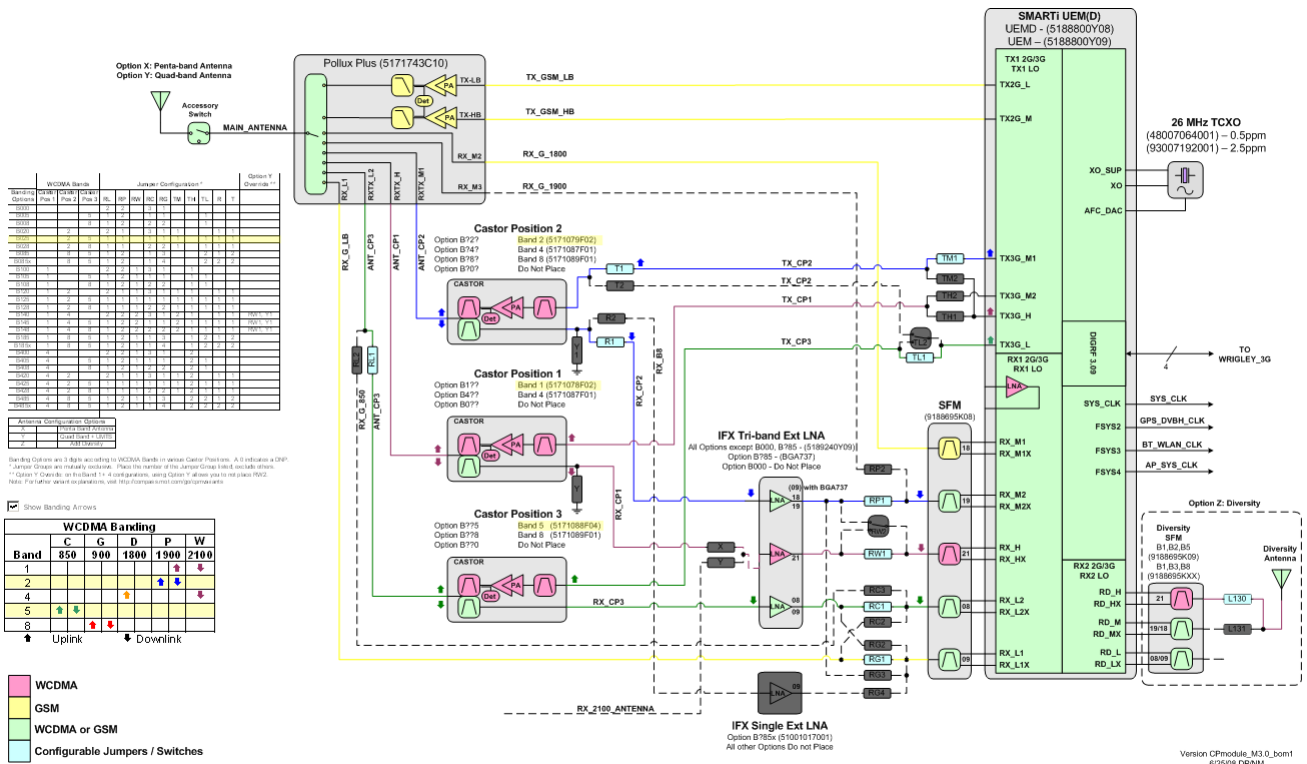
Option X: Penta-band Antenna
Option Y: Quad-band Antenna

Accessory Switch

MAIN_ANTENNA

Pollux Plus (5171743C10)

TX-LB
TX-HB
PA
Det

TX_GSM_LB
TX_GSM_HB
RX_M2
RX_G_1800
RX_M3
RX_G_1900

RX_L1
RXTX_L2
RXTX_H
RXTX_M1

RX_G_LB
ANT_CP3
ANT_CP1
ANT_CP2

SMARTi UEM(D)
UEMD - (5188800Y08)
UEM - (5188800Y09)

TX1 2G/3G
TX1 LO
TX2G_L
TX2G_M

26 MHz TCXO
(48007064001) – 0.5ppm
(93007192001) – 2.5ppm

XO_SUP
XO
AFC_DAC

Castor Position 2
Option B?2? Band 2 (5171079F02)
Option B?4? Band 4 (5171087F01)
Option B?8? Band 8 (5171089F01)
Option B?0? Do Not Place

CASTOR
PA
Det

T1
T2
TX_CP2
TX_CP2
TX_CP1
TM1
TM2
TH2
TH1
TX3G_M1
TX3G_M2
TX3G_H

R2
R1
L2
TL1
TX_CP3
TX3G_L

DIGRF 3.09

TO WRIGLEY_3G

4

RX1 2G/3G
RX1 LO
LNA

Castor Position 1
Option B1?? Band 1 (5171078F02)
Option B4?? Band 4 (5171087F01)
Option B0?? Do Not Place

RX_CP2
RX_B8

RL1
RL2
RX_G_850
ANT_CP3

SYS_CLK
SYS_CLK
FSYS2
GPS_DVBH_CLK
FSYS3
BT_WLAN_CLK
FSYS4
AP_SYS_CLK

SFM
(9188695K08)

IFX Tri-band Ext LNA
All Options except B000, B?85 - (5189240Y09)
Option B?85 - (BGA737)
Option B000 - Do Not Place

RP2
RP1
RW1
(09) with BGA737
18
19
21
08
09

RX_M1
RX_M1X
RX_M2
RX_M2X
RX_H
RX_HX
RX_L2
RX_L2X
RX_L1
RX_L1X

Castor Position 3
Option B??5 Band 5 (5171088F04)
Option B??8 Band 8 (5171089F01)
Option B??0 Do Not Place

RX_CP1
X
Y
RX_CP3

RC3
RC1
RC2
RG2
RG1
RG3
RG4

RX_2100_ANTENNA

IFX Single Ext LNA
Option B?85x (51001017001)
All other Options Do not Place

Option Z: Diversity

RX2 2G/3G
RX2 LO
RD_H
RD_HX
RD_M
RD_MX
RD_L
RD_LX

Diversity SFM
B1,B2,B5
(9188695K09)
B1,B3,B8
(9188695KXX)

Diversity Antenna
L130
L131
21
19/18
08/09

Banding Options are 3 digits according to WCDMA Bands in various Castor Positions. A 0 indicates a DNP.
* Jumper Groups are mutually exclusive. Place the number of the Jumper Group listed, exclude others.
** Option Y Override: on this Band 1+ 4 configurations, using Option Y allows you to not place RW2.
Note: For further variant explanations, visit http://compass.mot.com/go/cpmvariants

Show Banding Arrows

WCDMA Banding

| Band | C 850 | G 900 | D 1800 | P 1900 | W 2100 |
|---|---|---|---|---|---|
| 1 | | | | | |
| 2 | | | | | |
| 4 | | | | | |
| 5 | | | | | |
| 8 | | | | | |

Uplink Downlink

WCDMA
GSM
WCDMA or GSM
Configurable Jumpers / Switches

Version CPmodule_M3.0_bom1
6/25/08 DP/NM